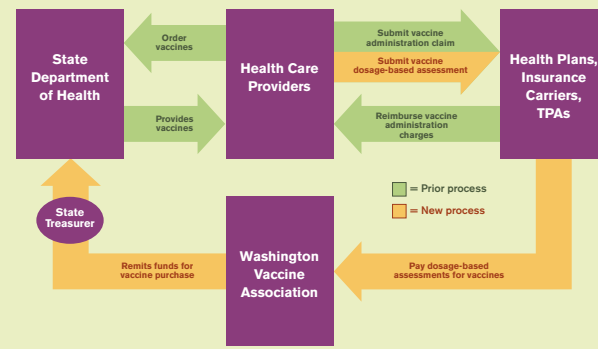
State Department of Health

Order vaccines

Provides vaccines

Health Care Providers

Submit vaccine administration claim

Submit vaccine dosage-based assessment

Reimburse vaccine administration charges

Health Plans, Insurance Carriers, TPAs

= Prior process

= New process

State Treasurer

Remits funds for vaccine purchase

Washington Vaccine Association

Pay dosage-based assessments for vaccines